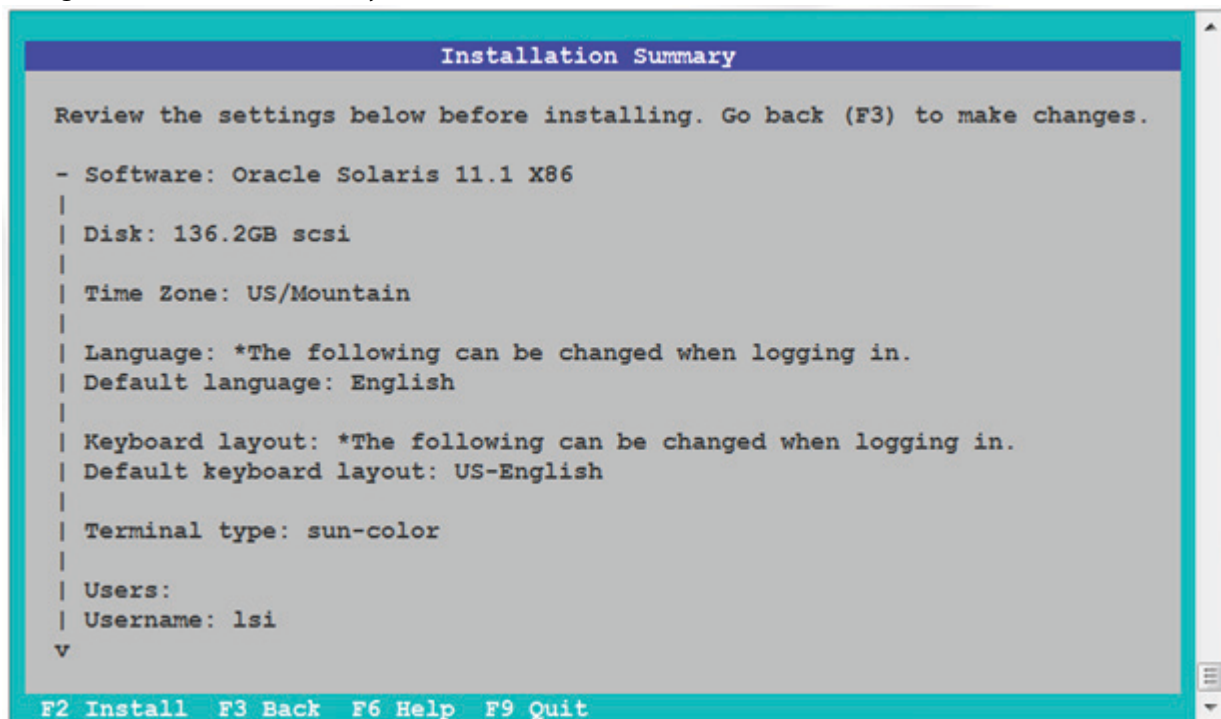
Installation Summary

Review the settings below before installing. Go back (F3) to make changes.

- Software: Oracle Solaris 11.1 X86
|
| Disk: 136.2GB scsi
|
| Time Zone: US/Mountain
|
| Language: *The following can be changed when logging in.
| Default language: English
|
| Keyboard layout: *The following can be changed when logging in.
| Default keyboard layout: US-English
|
| Terminal type: sun-color
|
| Users:
| Username: lsi
v

F2 Install F3 Back F6 Help F9 Quit